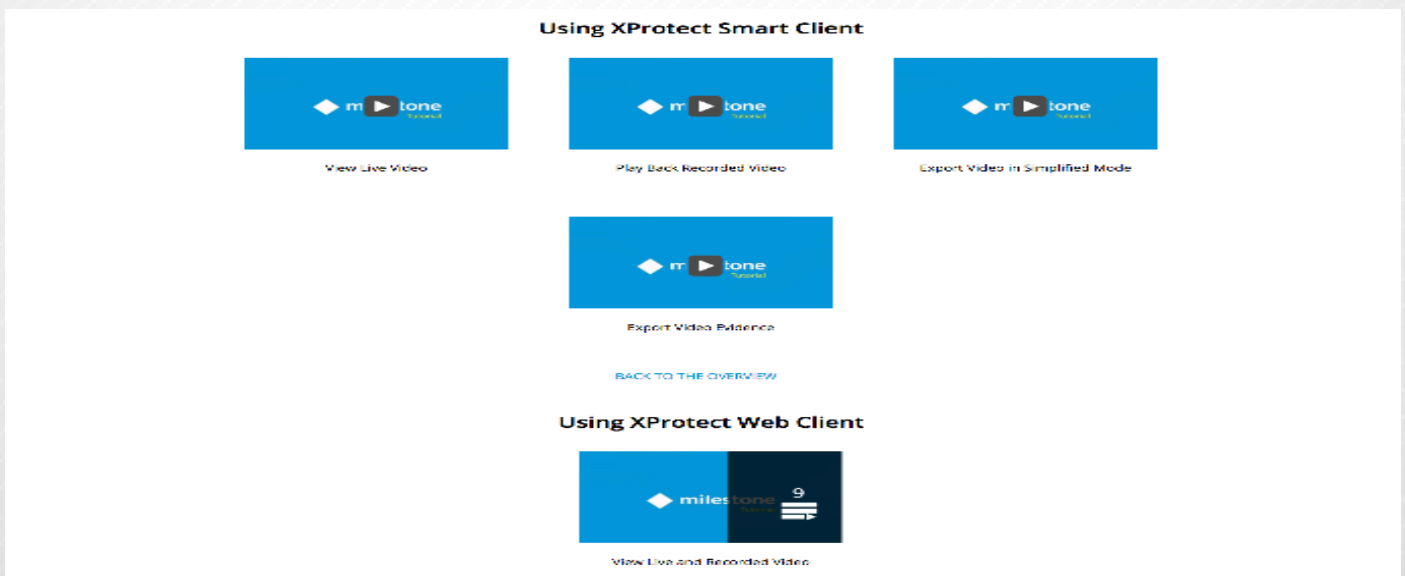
Using XProtect Smart Client

m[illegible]tone
Tutorial

View Live Video

m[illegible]tone
Tutorial

Play Back Recorded Video

m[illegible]tone
Tutorial

Export Video in Simplified Mode

m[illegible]tone
Tutorial

Export Video Evidence

BACK TO THE OVERVIEW

Using XProtect Web Client

milestone
Tutorial
9

View Live and Recorded Video